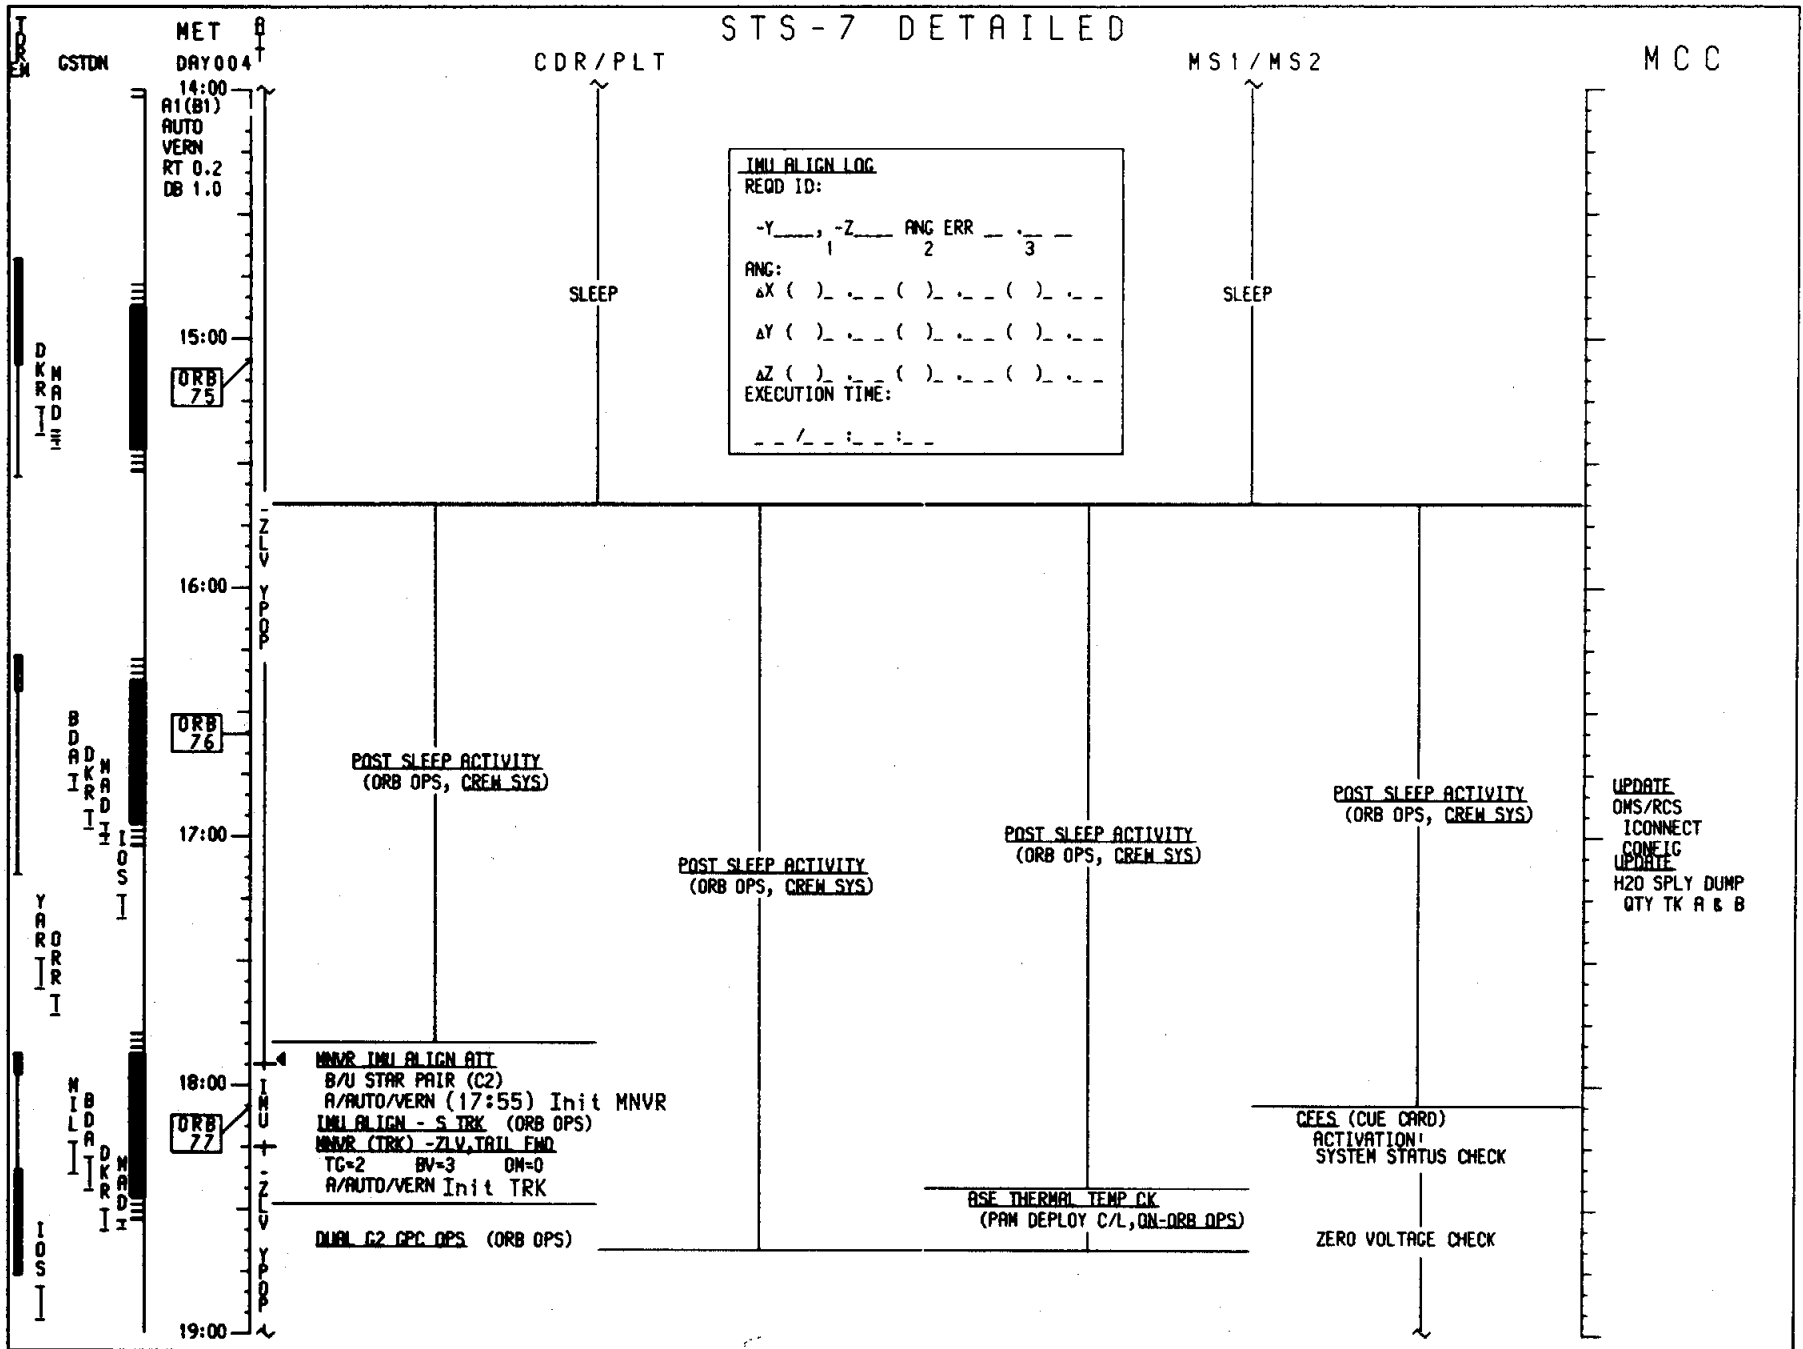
STS-7 DETAILED

TDRS/EM CSTDN

MET DAY004

CDR/PLT

MS1/MS2

MCC

14:00

A1(B1)
AUTO
VERN
RT 0.2
DB 1.0

IMU ALIGN LOG
REQD ID:

-Y____, -Z____ ANG ERR __ .__ __
1 2 3

ANG:
ΔX ( )_ .__ ( )_ .__ ( )_ .__
ΔY ( )_ .__ ( )_ .__ ( )_ .__
ΔZ ( )_ .__ ( )_ .__ ( )_ .__
EXECUTION TIME:

__/__:__:__

SLEEP

SLEEP

15:00

ORB 75

DKR MAD

ZLV YPOP

16:00

ORB 76

BDA DKR MAD IOS

POST SLEEP ACTIVITY
(ORB OPS, CREW SYS)

POST SLEEP ACTIVITY
(ORB OPS, CREW SYS)

POST SLEEP ACTIVITY
(ORB OPS, CREW SYS)

POST SLEEP ACTIVITY
(ORB OPS, CREW SYS)

UPDATE
OMS/RCS
ICONNECT
CONFIG
UPDATE
H2O SPLY DUMP
QTY TK A & B

17:00

YAR ORR

18:00

ORB 77

MIL BDA DKR MAD IOS

MNVR IMU ALIGN ATT
B/U STAR PAIR (C2)
A/AUTO/VERN (17:55) Init MNVR
IMU ALIGN - S TRK (ORB OPS)
MNVR (TRK) -ZLV,TAIL FWD
TC=2 BV=3 OM=0
A/AUTO/VERN Init TRK

IMU ZLV YPOP

DUAL G2 GPC OPS (ORB OPS)

ASE THERMAL TEMP CK
(PAM DEPLOY C/L,ON-ORB OPS)

FES (CUE CARD)
ACTIVATION
SYSTEM STATUS CHECK

ZERO VOLTAGE CHECK

19:00